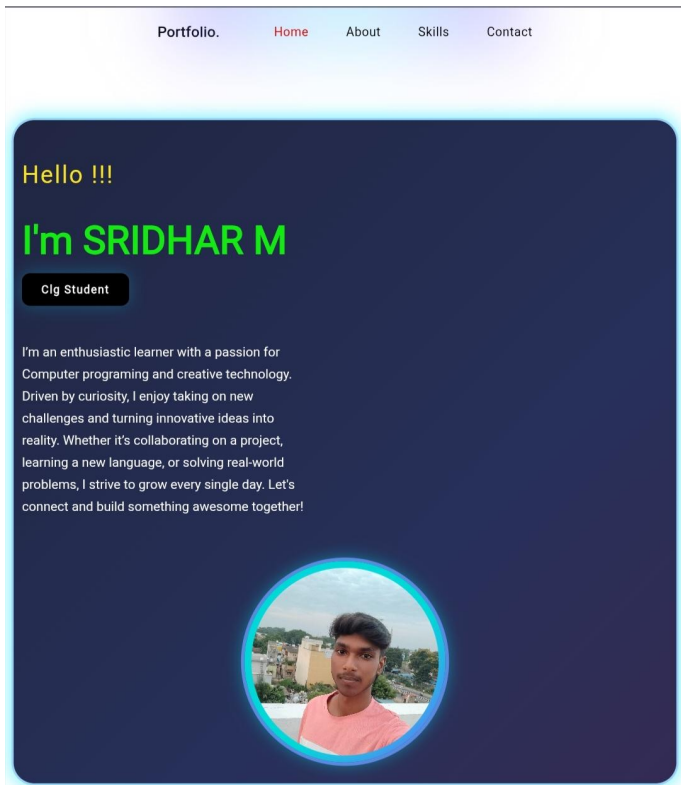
Portfolio. Home About Skills Contact

Hello !!!

I'm SRIDHAR M

Clg Student

I'm an enthusiastic learner with a passion for Computer programing and creative technology. Driven by curiosity, I enjoy taking on new challenges and turning innovative ideas into reality. Whether it's collaborating on a project, learning a new language, or solving real-world problems, I strive to grow every single day. Let's connect and build something awesome together!